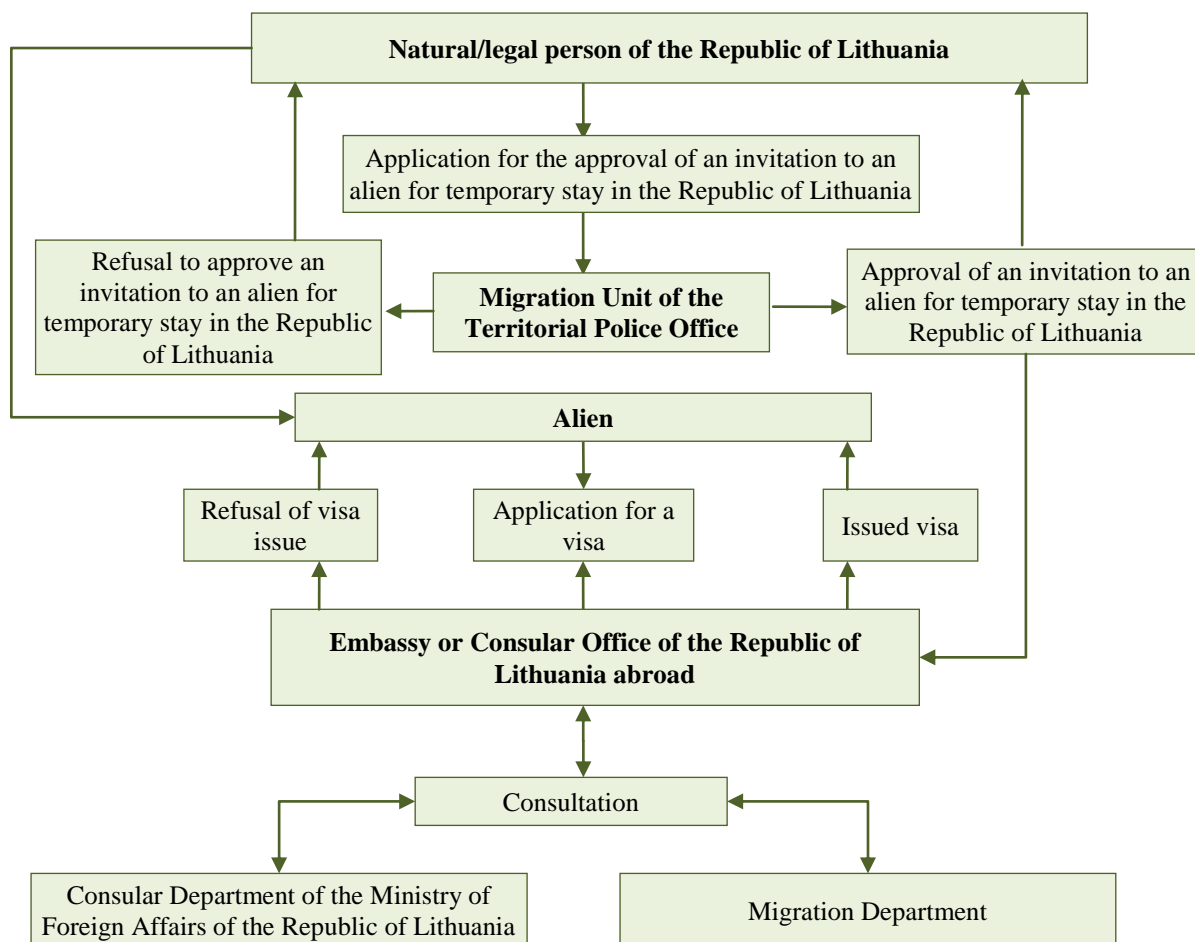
Natural/legal person of the Republic of Lithuania

Application for the approval of an invitation to an alien for temporary stay in the Republic of Lithuania

Refusal to approve an invitation to an alien for temporary stay in the Republic of Lithuania

Migration Unit of the Territorial Police Office

Approval of an invitation to an alien for temporary stay in the Republic of Lithuania

Alien

Refusal of visa issue

Application for a visa

Issued visa

Embassy or Consular Office of the Republic of Lithuania abroad

Consultation

Consular Department of the Ministry of Foreign Affairs of the Republic of Lithuania

Migration Department